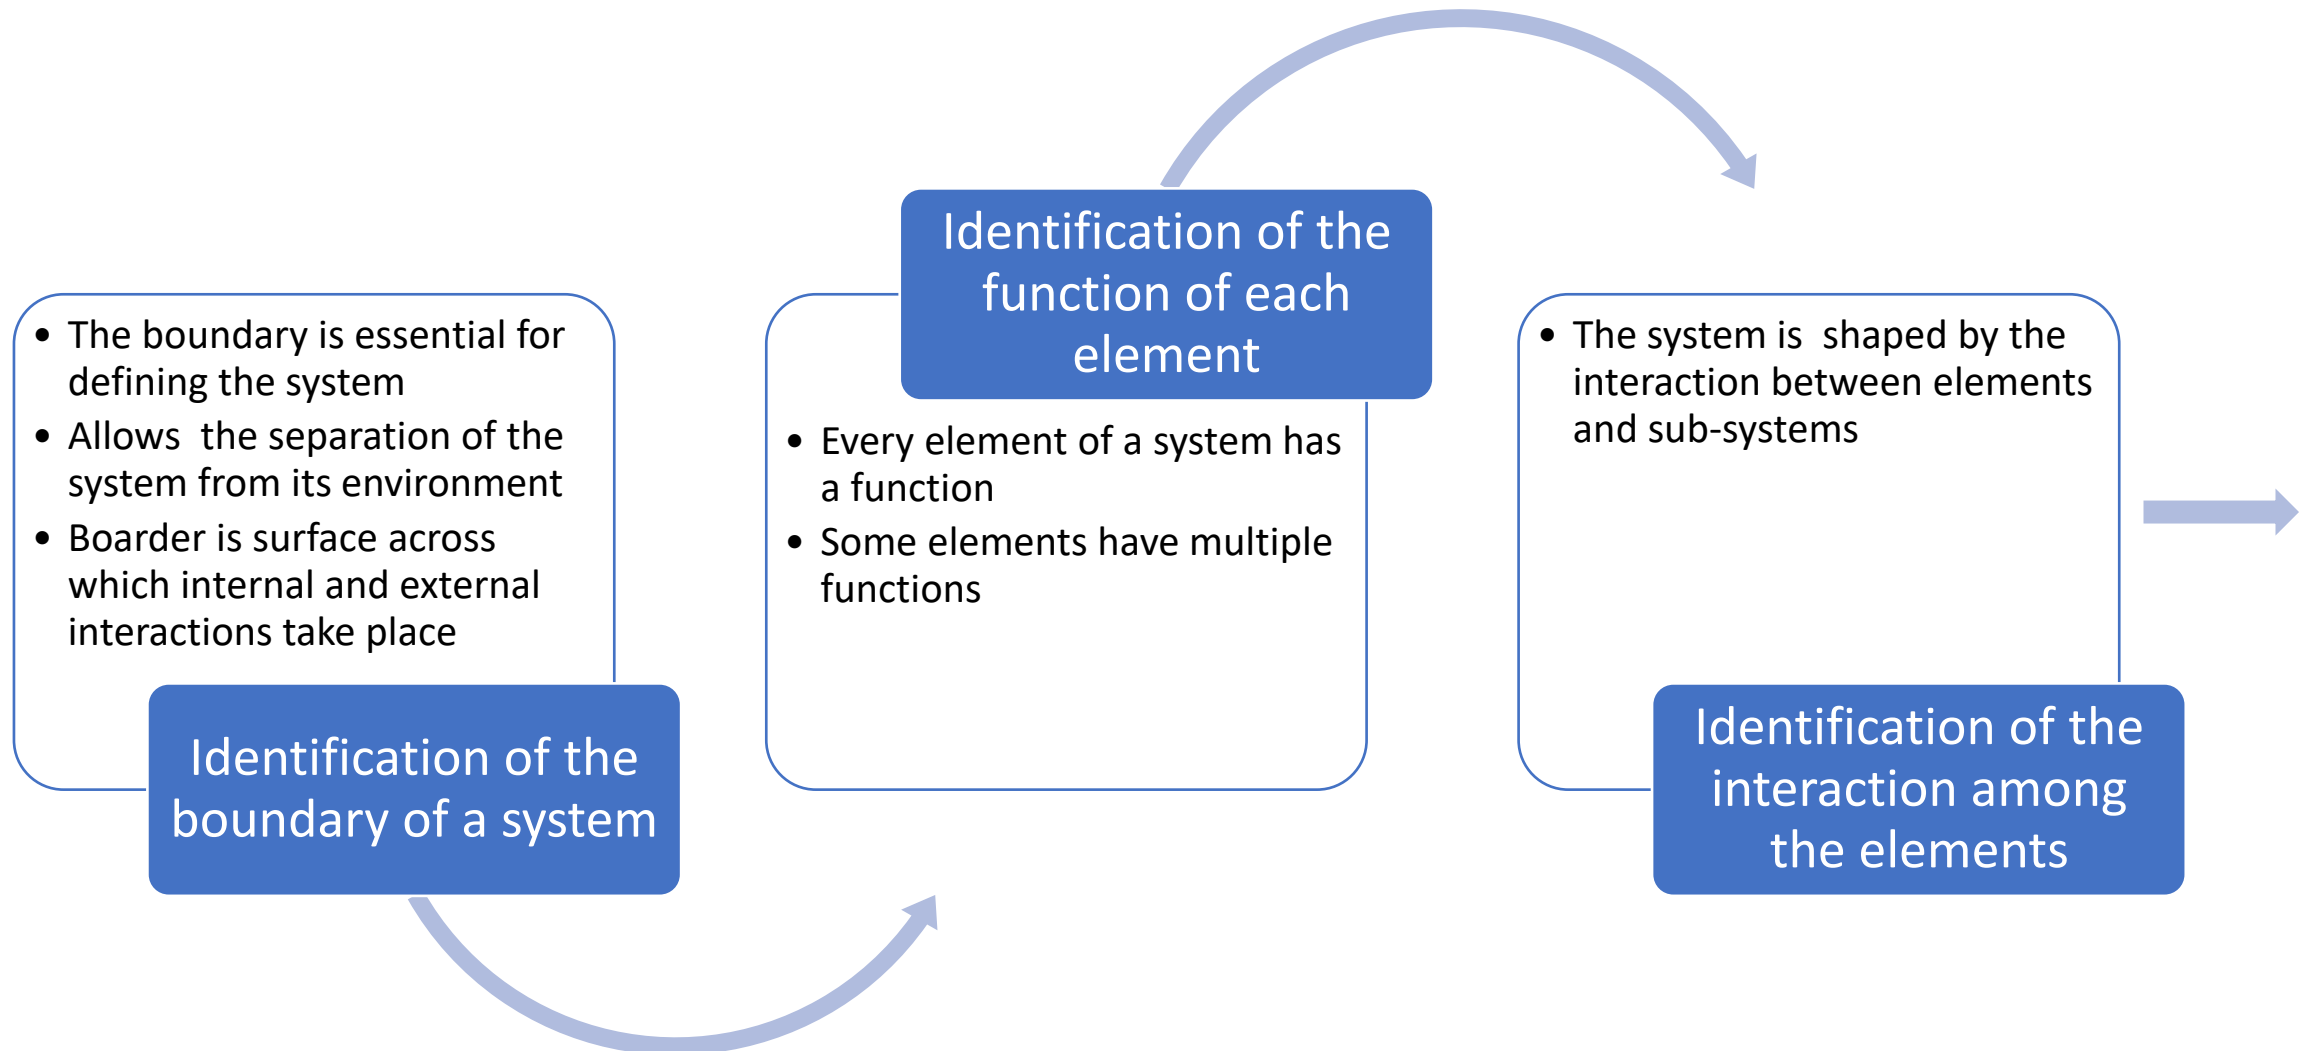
- The boundary is essential for defining the system
- Allows the separation of the system from its environment
- Boarder is surface across which internal and external interactions take place

Identification of the boundary of a system

Identification of the function of each element

- Every element of a system has a function
- Some elements have multiple functions

- The system is shaped by the interaction between elements and sub-systems

Identification of the interaction among the elements